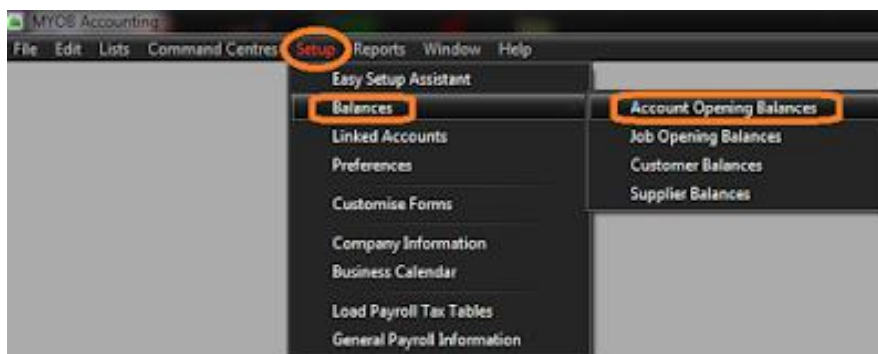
MYOB Accounting

File Edit Lists Command Centres Setup Reports Window Help

Easy Setup Assistant
Balances
Linked Accounts
Preferences
Customise Forms
Company Information
Business Calendar
Load Payroll Tax Tables
General Payroll Information

Account Opening Balances
Job Opening Balances
Customer Balances
Supplier Balances